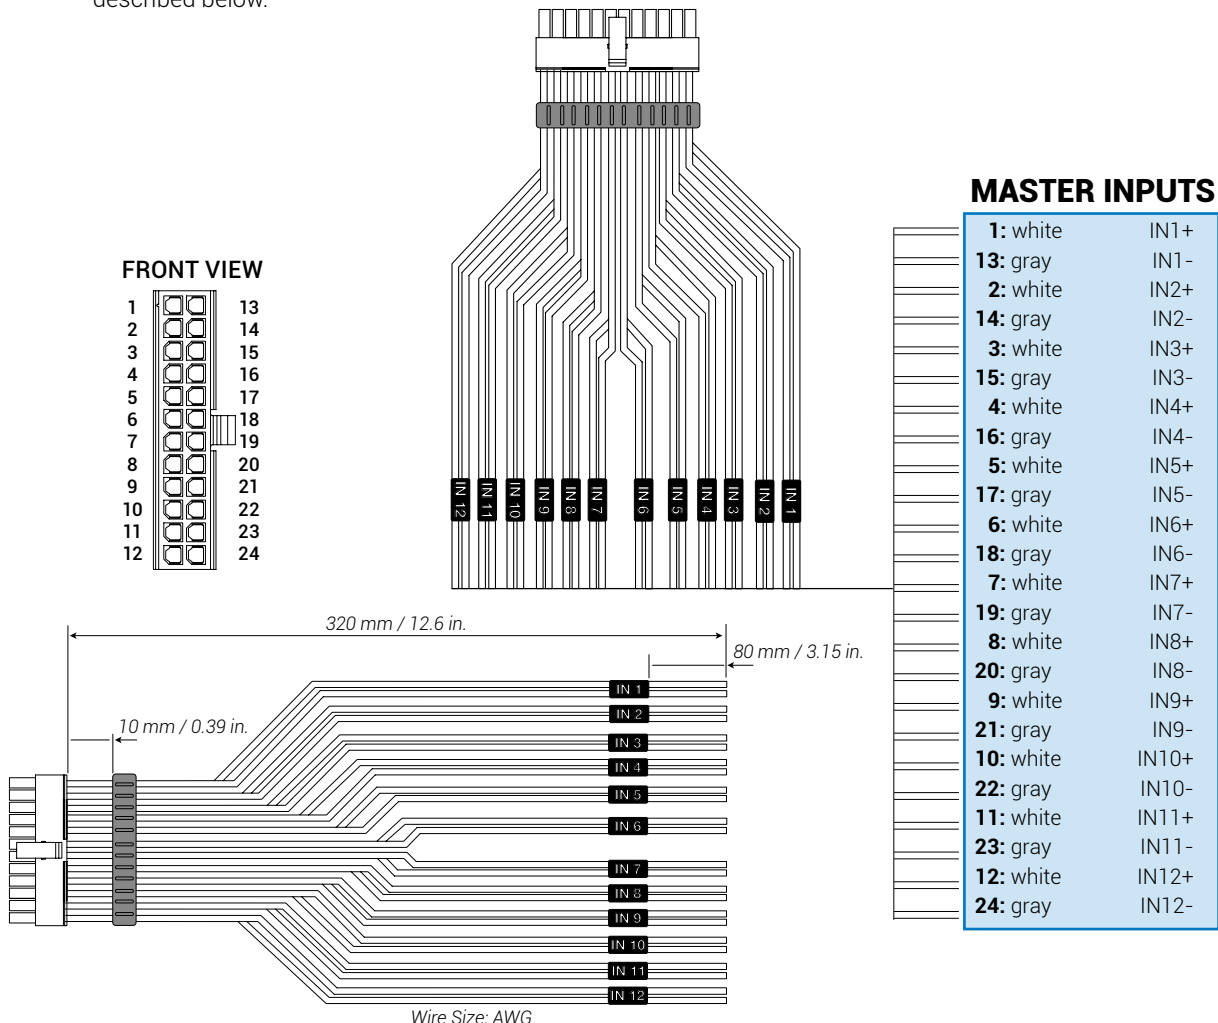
described below.

FRONT VIEW

| | |
|---|---|
| 1 | 13 |
| 2 | 14 |
| 3 | 15 |
| 4 | 16 |
| 5 | 17 |
| 6 | 18 |
| 7 | 19 |
| 8 | 20 |
| 9 | 21 |
| 10 | 22 |
| 11 | 23 |
| 12 | 24 |

IN 12 IN 11 IN 10 IN 9 IN 8 IN 7 IN 6 IN 5 IN 4 IN 3 IN 2 IN 1

MASTER INPUTS

| | |
|---|---|
| **1:** white | IN1+ |
| **13:** gray | IN1- |
| **2:** white | IN2+ |
| **14:** gray | IN2- |
| **3:** white | IN3+ |
| **15:** gray | IN3- |
| **4:** white | IN4+ |
| **16:** gray | IN4- |
| **5:** white | IN5+ |
| **17:** gray | IN5- |
| **6:** white | IN6+ |
| **18:** gray | IN6- |
| **7:** white | IN7+ |
| **19:** gray | IN7- |
| **8:** white | IN8+ |
| **20:** gray | IN8- |
| **9:** white | IN9+ |
| **21:** gray | IN9- |
| **10:** white | IN10+ |
| **22:** gray | IN10- |
| **11:** white | IN11+ |
| **23:** gray | IN11- |
| **12:** white | IN12+ |
| **24:** gray | IN12- |

320 mm / 12.6 in.

80 mm / 3.15 in.

10 mm / 0.39 in.

IN 1 IN 2 IN 3 IN 4 IN 5 IN 6 IN 7 IN 8 IN 9 IN 10 IN 11 IN 12

Wire Size: AWG